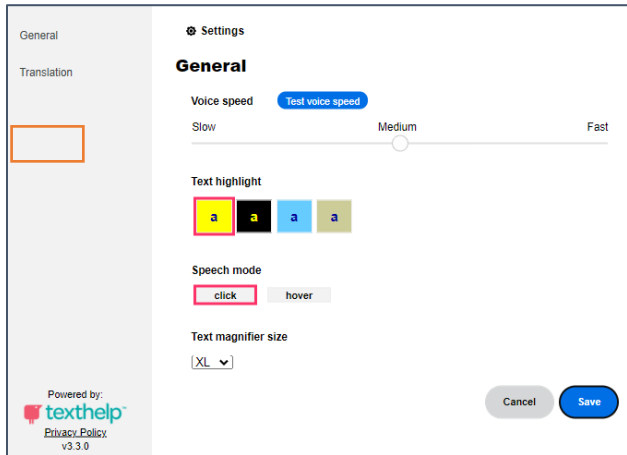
General

Translation

Powered by:
texthelp
Privacy Policy
v3.3.0

⚙ Settings

General

Voice speed Test voice speed

Slow Medium Fast

Text highlight

a a a a

Speech mode

click hover

Text magnifier size

XL

Cancel Save